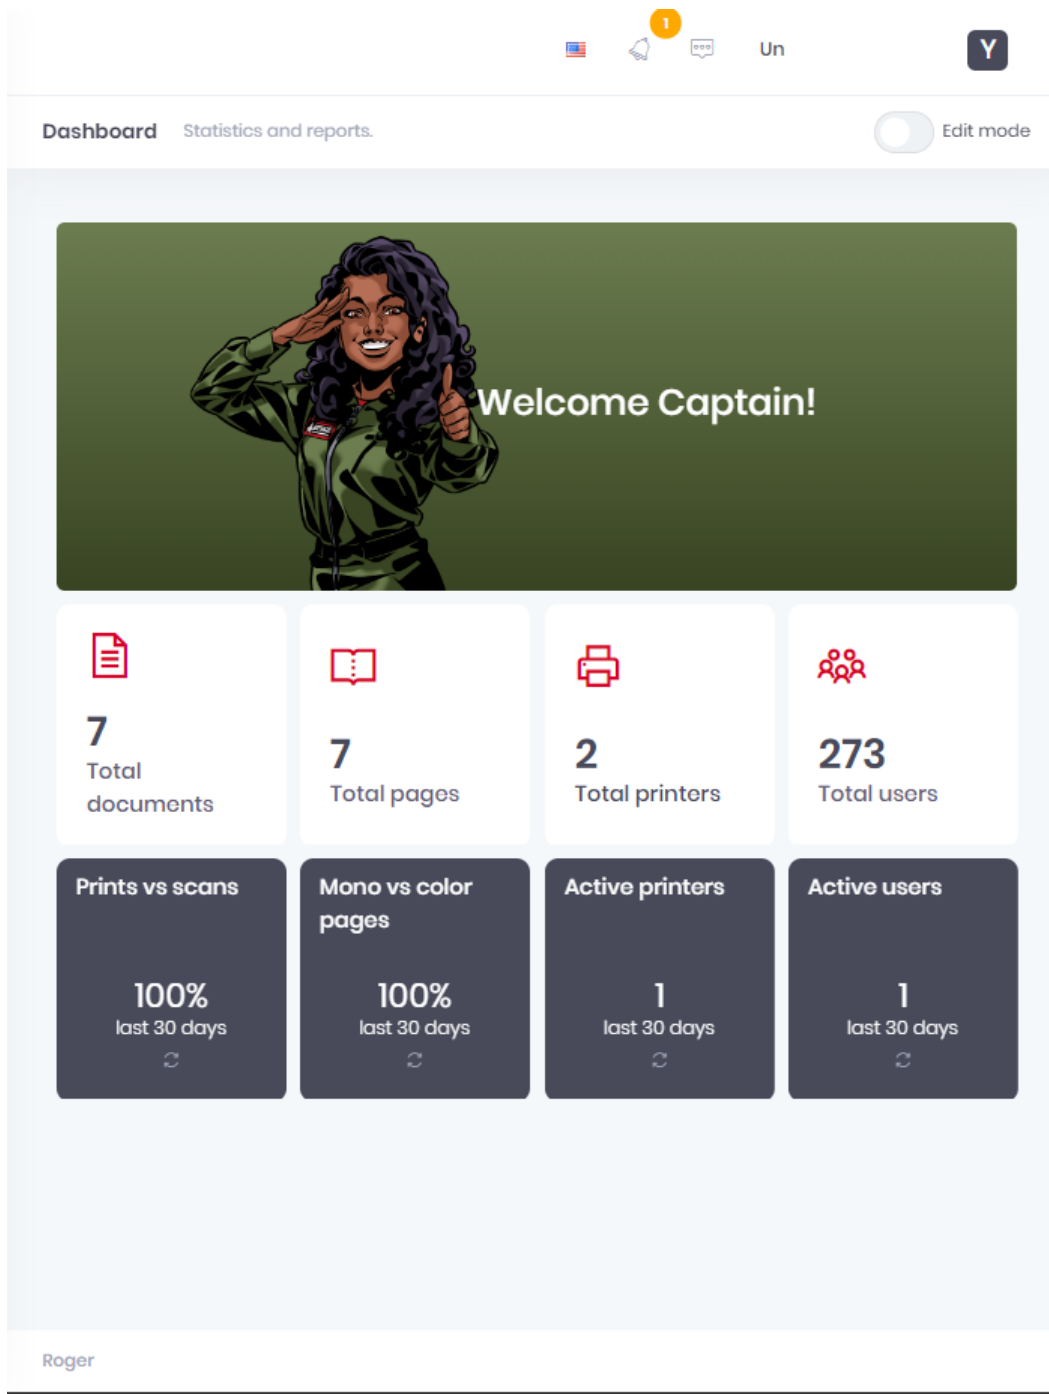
1

Un

Y

Dashboard Statistics and reports.

Edit mode

Welcome Captain!

7
Total documents

7
Total pages

2
Total printers

273
Total users

Prints vs scans
100%
last 30 days

Mono vs color pages
100%
last 30 days

Active printers
1
last 30 days

Active users
1
last 30 days

Roger